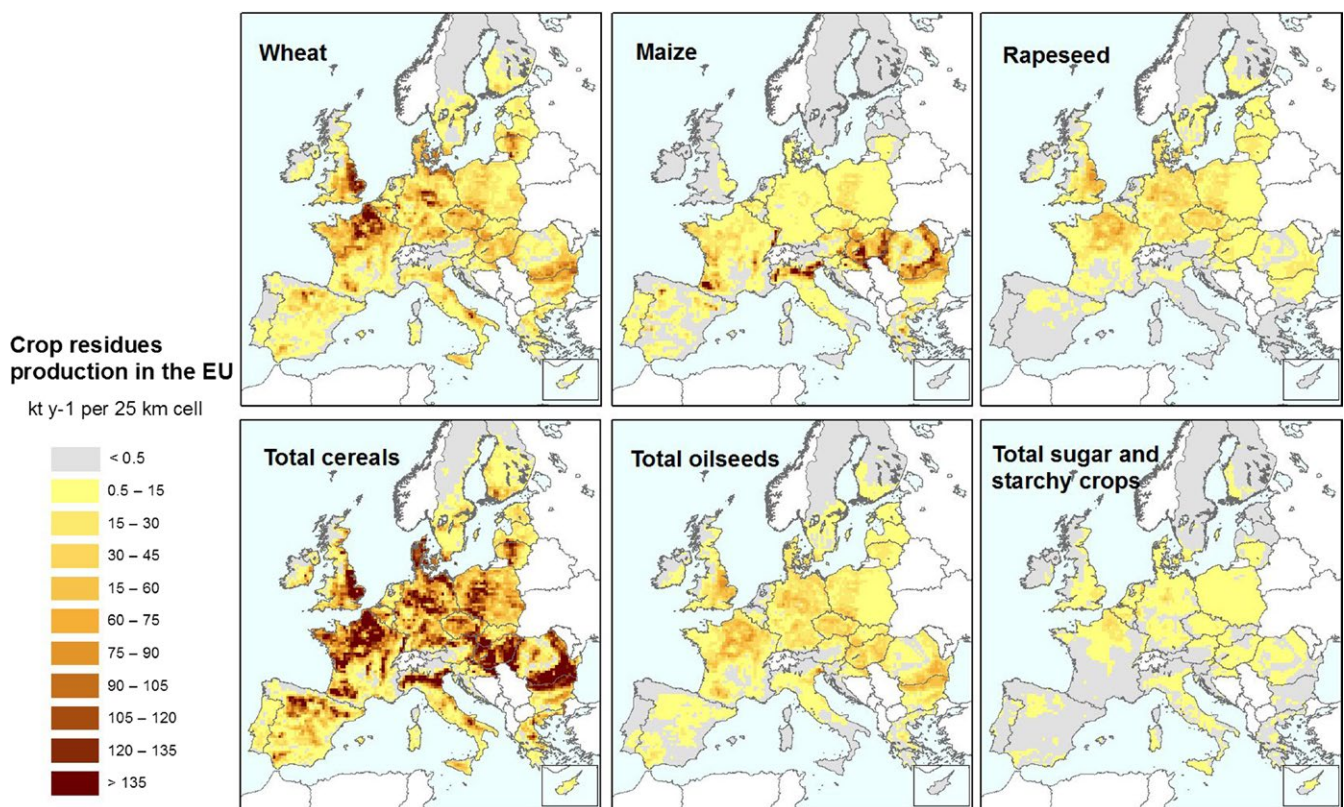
Wheat

Maize

Rapeseed

Crop residues production in the EU

kt y-1 per 25 km cell

< 0.5
0.5 – 15
15 – 30
30 – 45
15 – 60
60 – 75
75 – 90
90 – 105
105 – 120
120 – 135
> 135

Total cereals

Total oilseeds

Total sugar and starchy crops